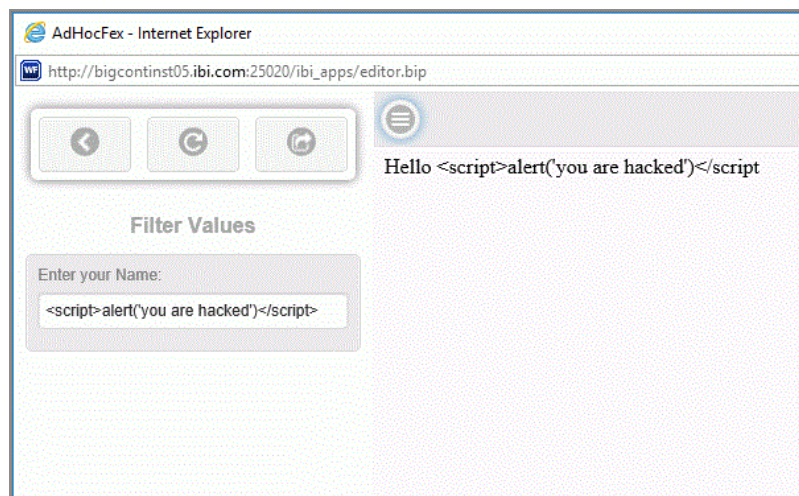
AdHocFex - Internet Explorer

WF http://bigcontinst05.ibi.com:25020/ibi_apps/editor.bip

Filter Values

Enter your Name:

<script>alert('you are hacked')</script>

Hello <script>alert('you are hacked')</script